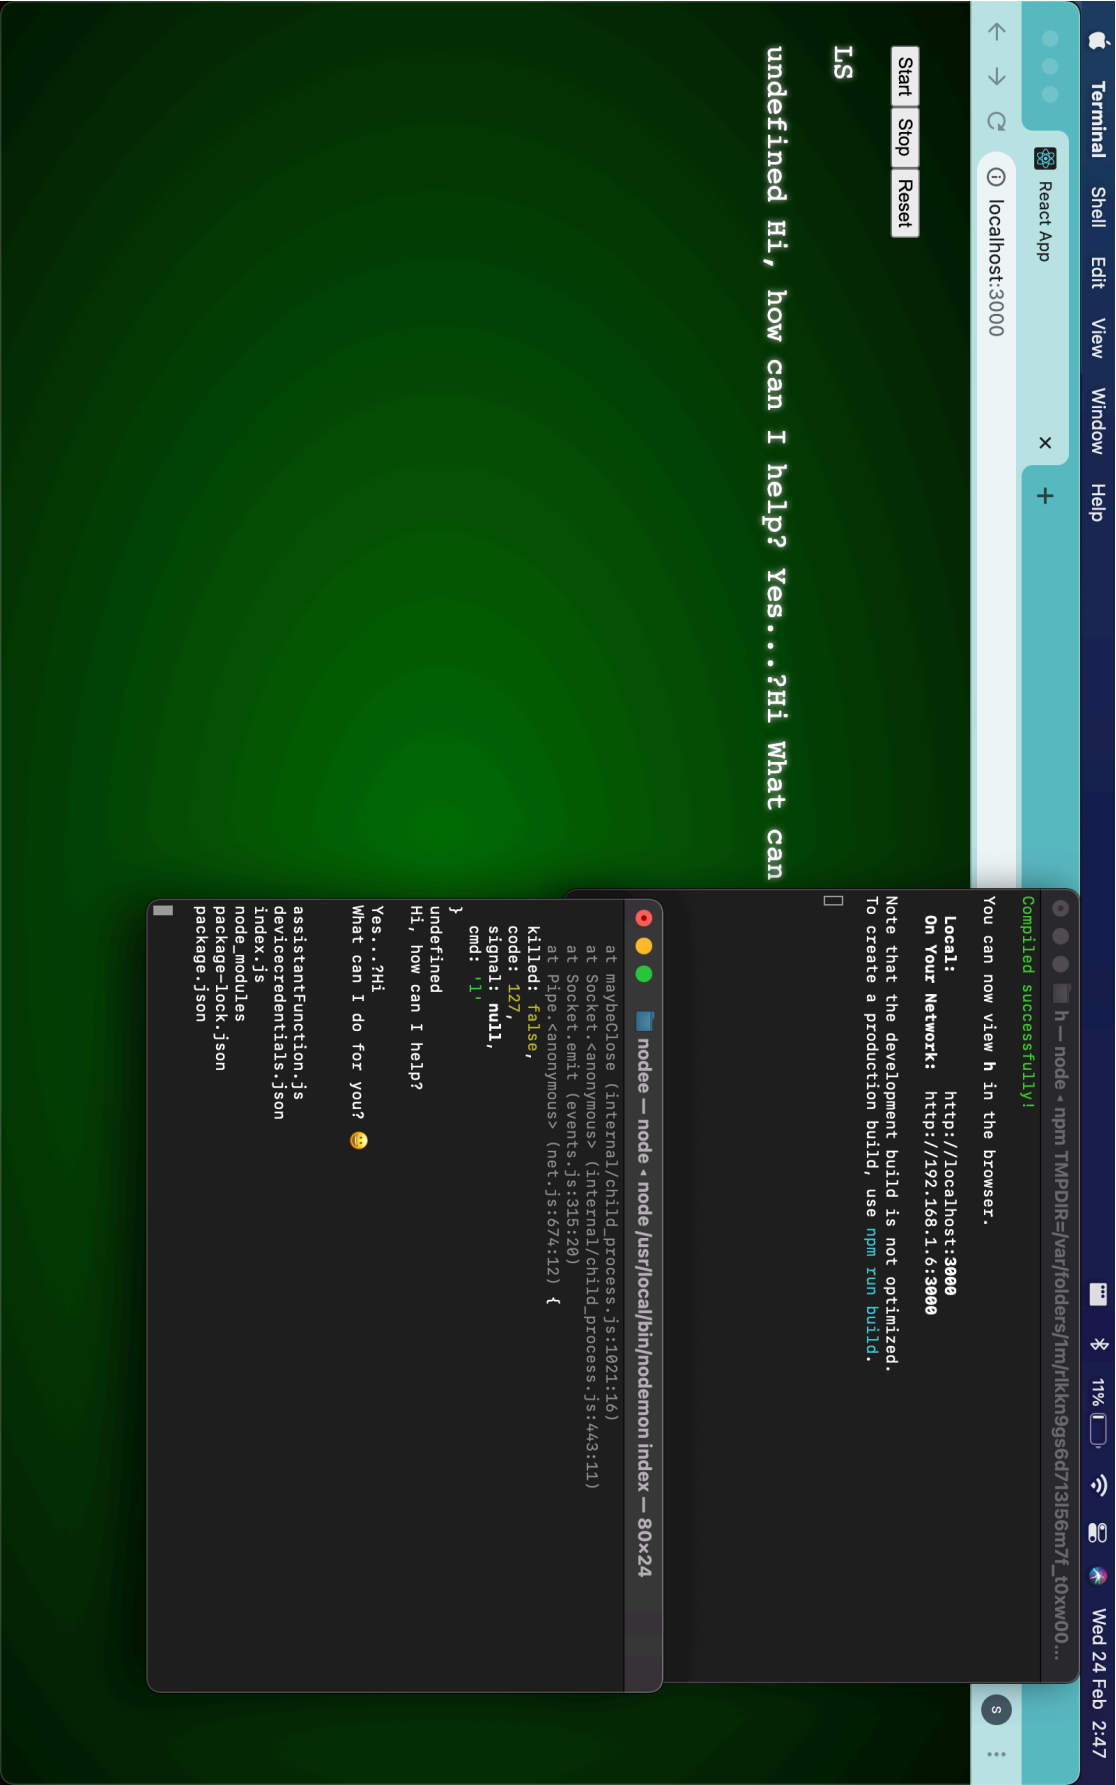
Terminal Shell Edit View Window Help

11% Wed 24 Feb 2:47

React App

localhost:3000

Start Stop Reset

LS

undefined Hi, how can I help? Yes...?Hi What can

h — node ◂ npm TMPDIR=/var/folders/lm/rlkkn9gs6d713l56m7f_t0xw00...

Compiled successfully!

You can now view h in the browser.

Local: http://localhost:3000
On Your Network: http://192.168.1.6:3000

Note that the development build is not optimized.
To create a production build, use npm run build.

nodee — node ◂ node /usr/local/bin/nodemon index — 80×24

at maybeClose (internal/child_process.js:1021:16)
at Socket.<anonymous> (internal/child_process.js:443:11)
at Socket.emit (events.js:315:20)
at Pipe.<anonymous> (net.js:674:12) {
killed: false,
code: 127,
signal: null,
cmd: '1'
}
undefined
Hi, how can I help?

Yes...?Hi
What can I do for you? 😬

assistantFunction.js
devicecredentials.json
index.js
node_modules
package-lock.json
package.json